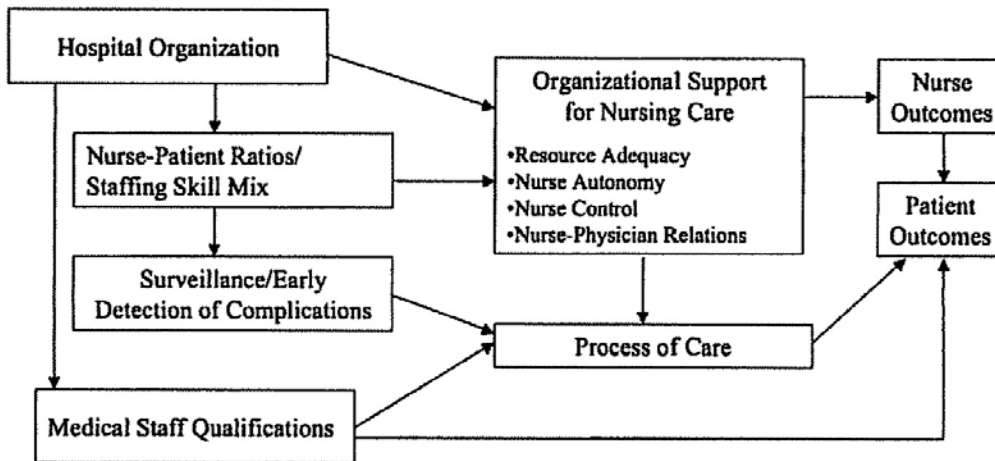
Hospital Organization

Nurse-Patient Ratios/ Staffing Skill Mix

Surveillance/Early Detection of Complications

Medical Staff Qualifications

Organizational Support for Nursing Care

•Resource Adequacy
•Nurse Autonomy
•Nurse Control
•Nurse-Physician Relations

Process of Care

Nurse Outcomes

Patient Outcomes